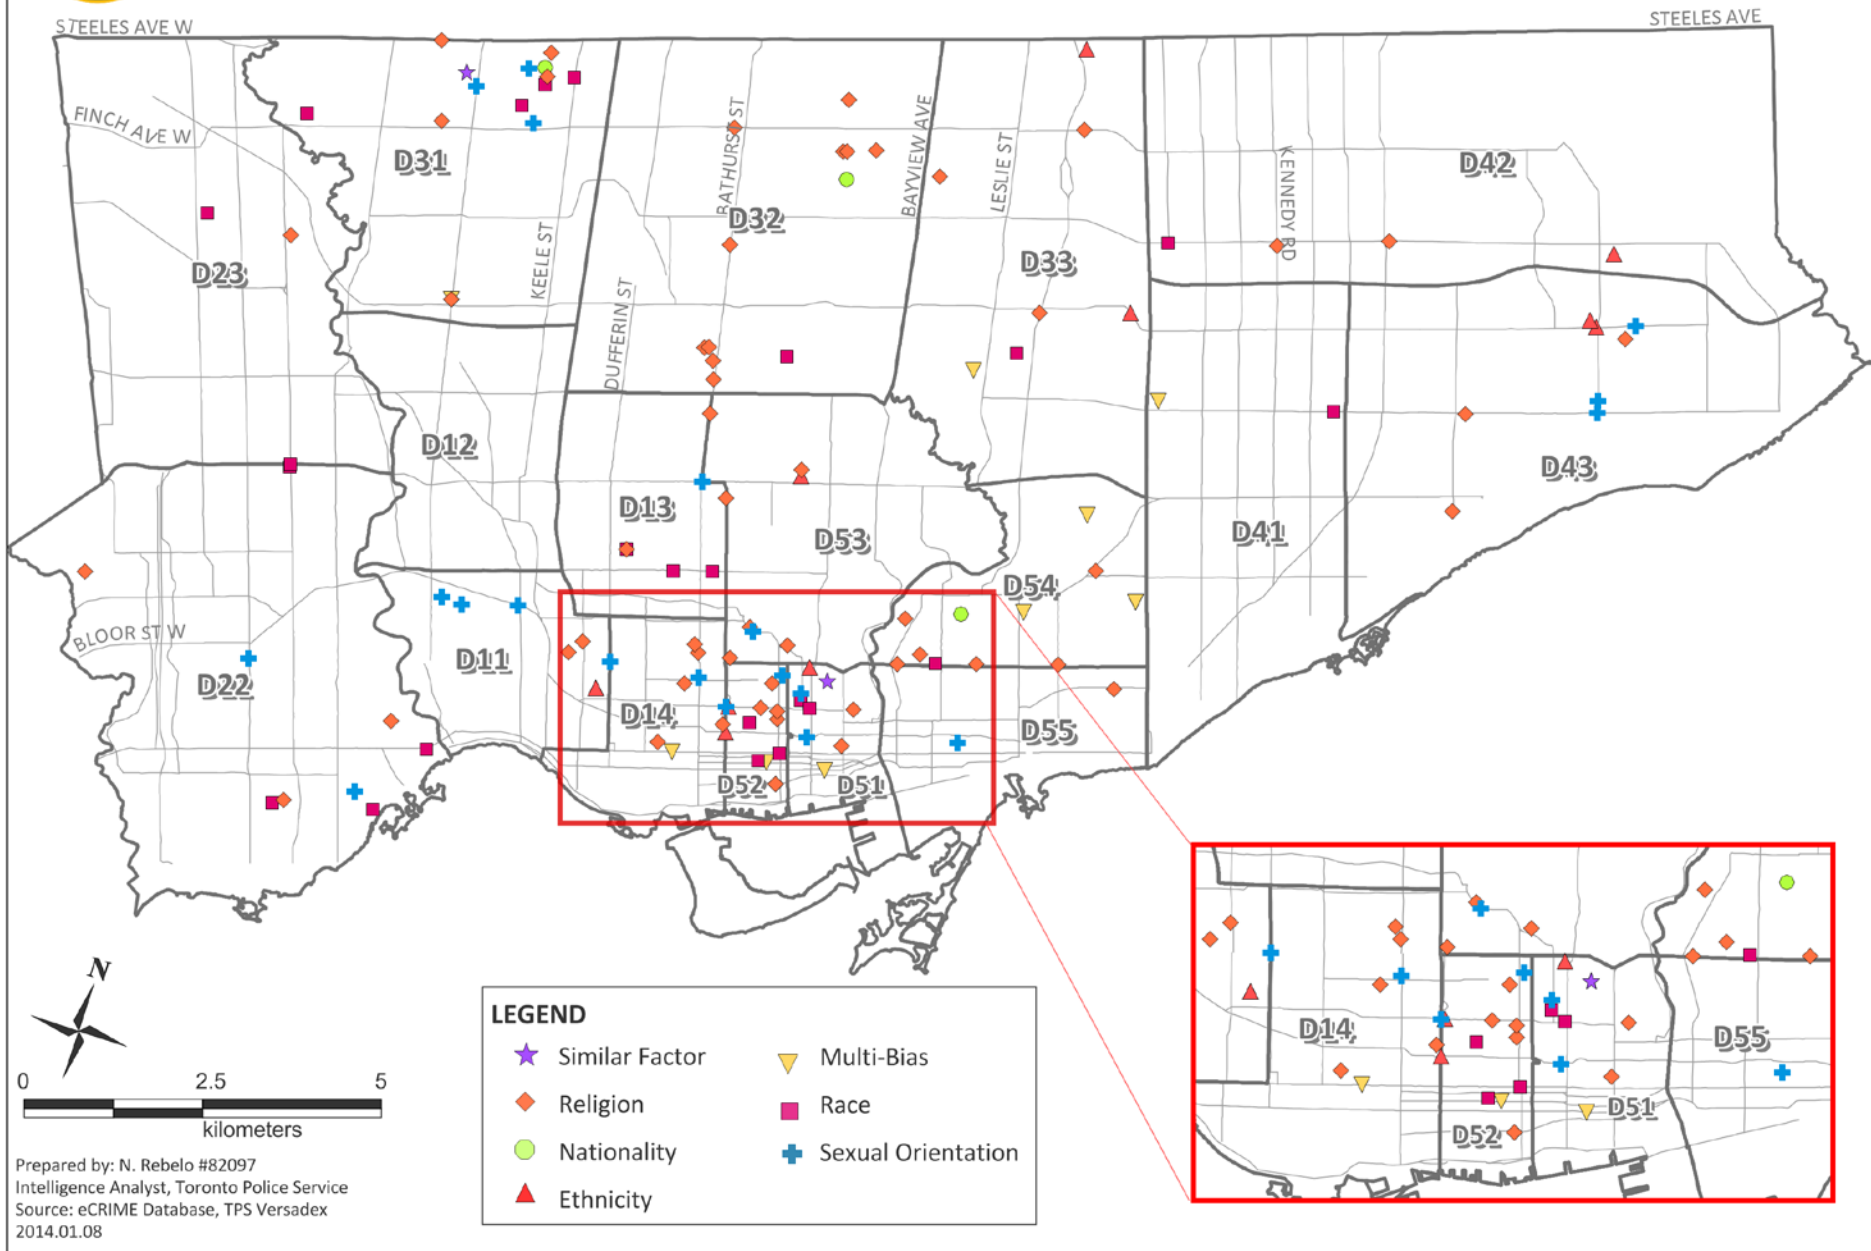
STEELES AVE W

STEELES AVE

FINCH AVE W

KEELE ST

DUFFERIN ST

BATHURST ST

BAYVIEW AVE

LESLIE ST

KENNEDY RD

BLOOR ST W

D31

D32

D33

D42

D23

D12

D13

D53

D43

D41

D54

D11

D22

D14

D55

D52

D51

N

0 2.5 5

kilometers

Prepared by: N. Rebelo #82097
Intelligence Analyst, Toronto Police Service
Source: eCRIME Database, TPS Versadex
2014.01.08

LEGEND

Similar Factor

Religion

Nationality

Ethnicity

Multi-Bias

Race

Sexual Orientation

D14

D55

D52

D51